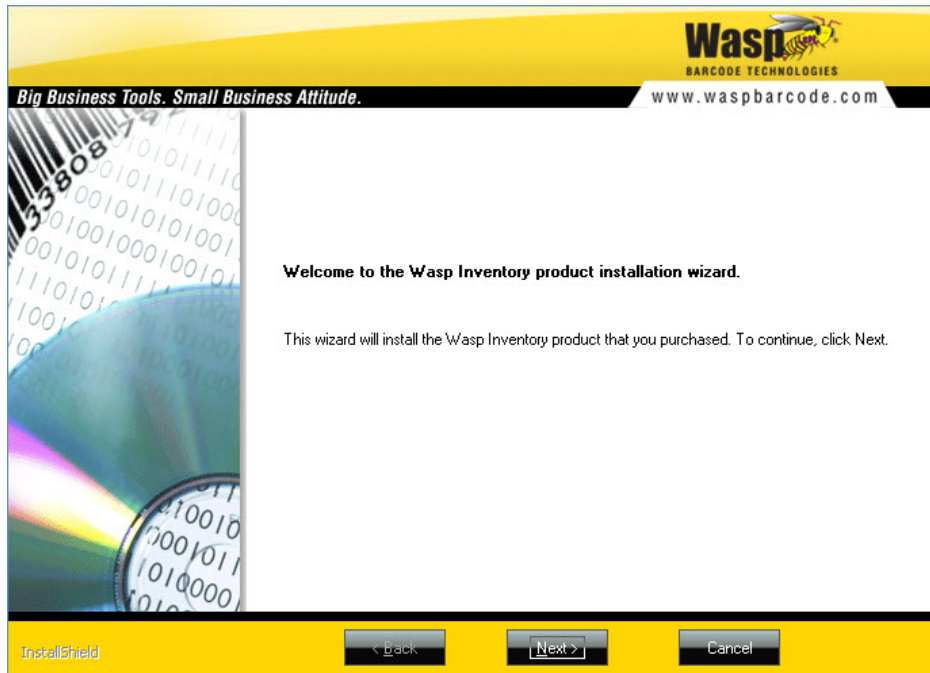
Wasp
BARCODE TECHNOLOGIES

Big Business Tools. Small Business Attitude.

www.waspbarcode.com

33808

Welcome to the Wasp Inventory product installation wizard.

This wizard will install the Wasp Inventory product that you purchased. To continue, click Next.

InstallShield

< Back

Next >

Cancel